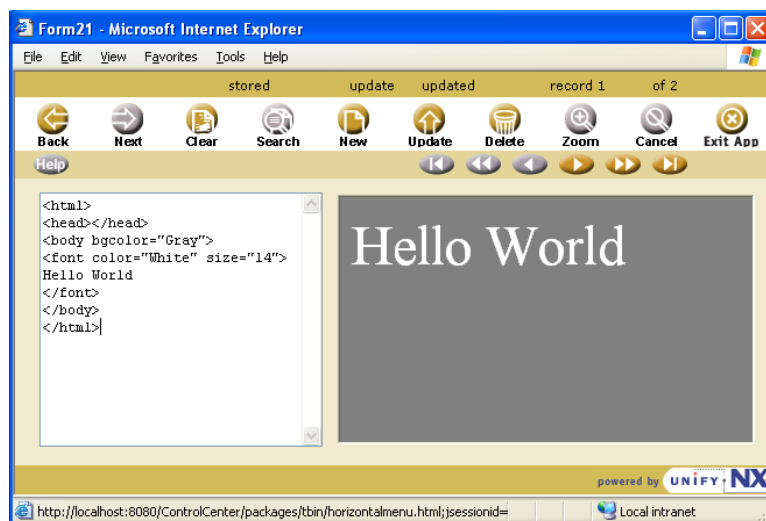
Form21 - Microsoft Internet Explorer

File Edit View Favorites Tools Help

stored update updated record 1 of 2

Back Next Clear Search New Update Delete Zoom Cancel Exit App

Help

<html>
<head></head>
<body bgcolor="Gray">
<font color="White" size="14">
Hello World
</font>
</body>
</html>

Hello World

powered by UNIFY NX

http://localhost:8080/ControlCenter/packages/tbin/horizontalmenu.html;jsessionid=

Local intranet